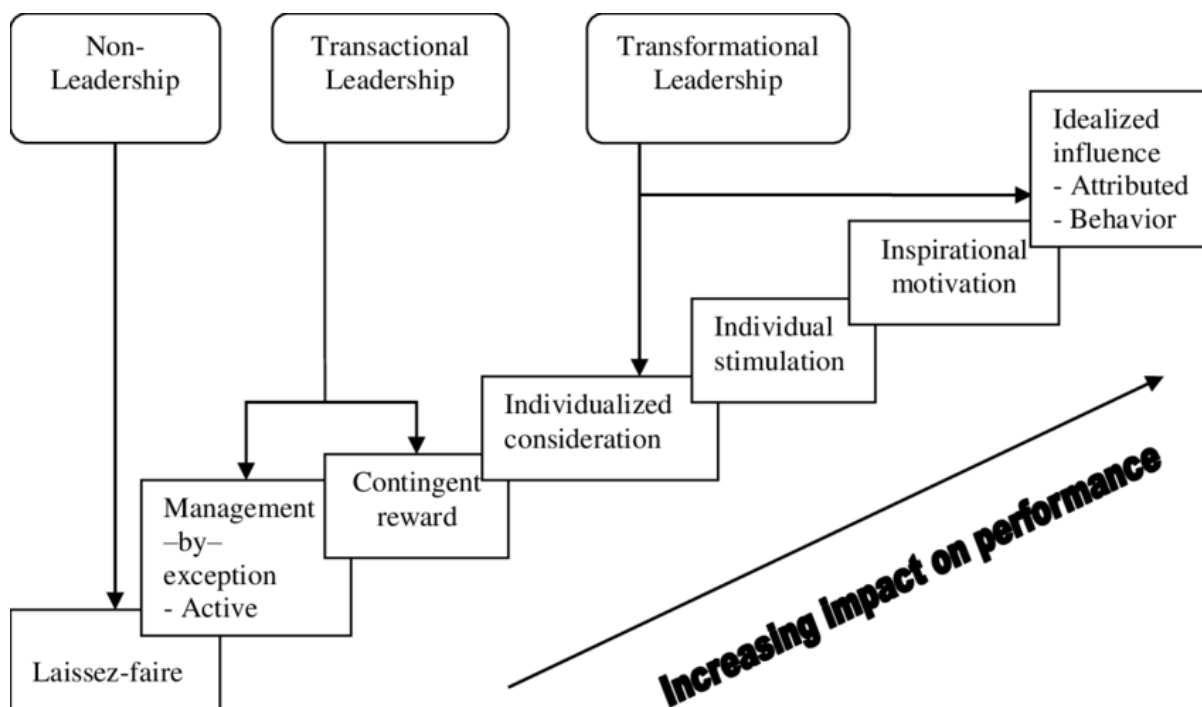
Non-Leadership

Transactional Leadership

Transformational Leadership

Idealized influence
- Attributed
- Behavior

Inspirational motivation

Individual stimulation

Individualized consideration

Contingent reward

Management
–by–
exception
- Active

Laissez-faire

Increasing impact on performance